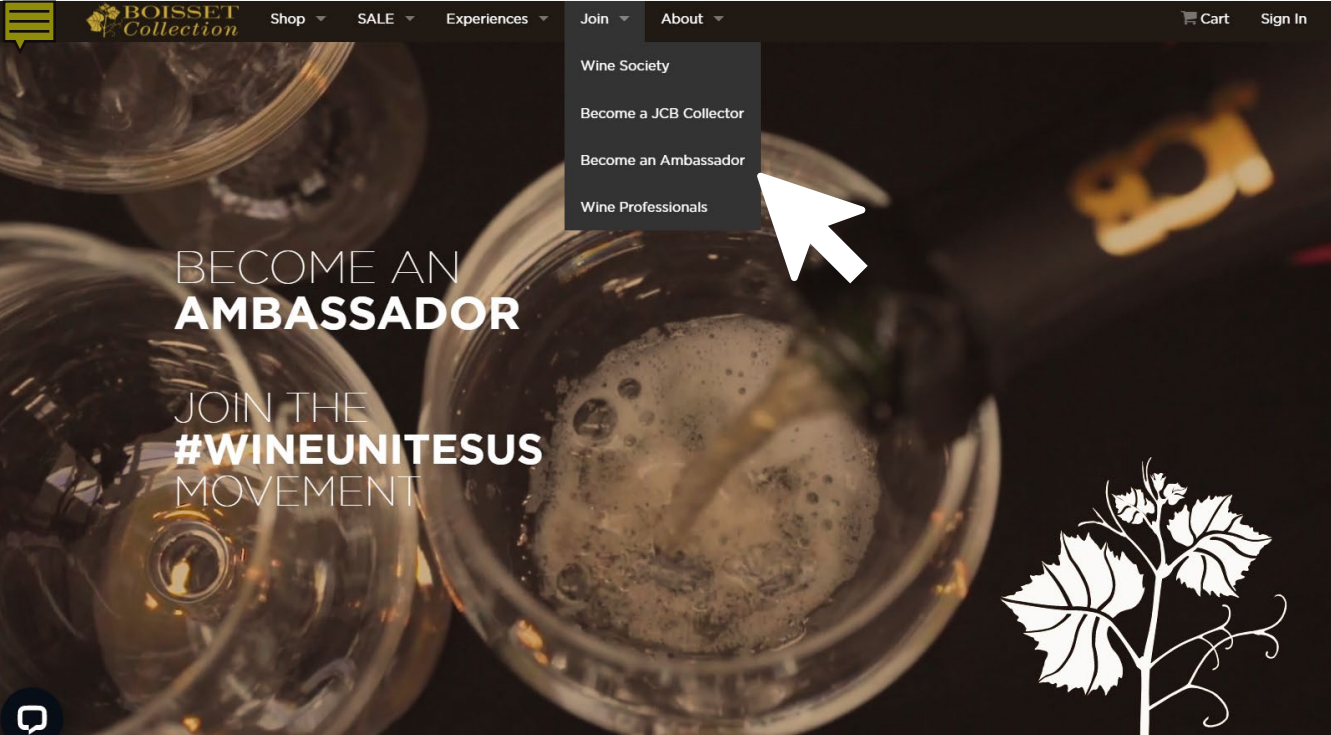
BOISSET Collection

Shop

SALE

Experiences

Join

About

Cart

Sign In

Wine Society

Become a JCB Collector

Become an Ambassador

Wine Professionals

BECOME AN AMBASSADOR

JOIN THE #WINEUNITESUS MOVEMENT